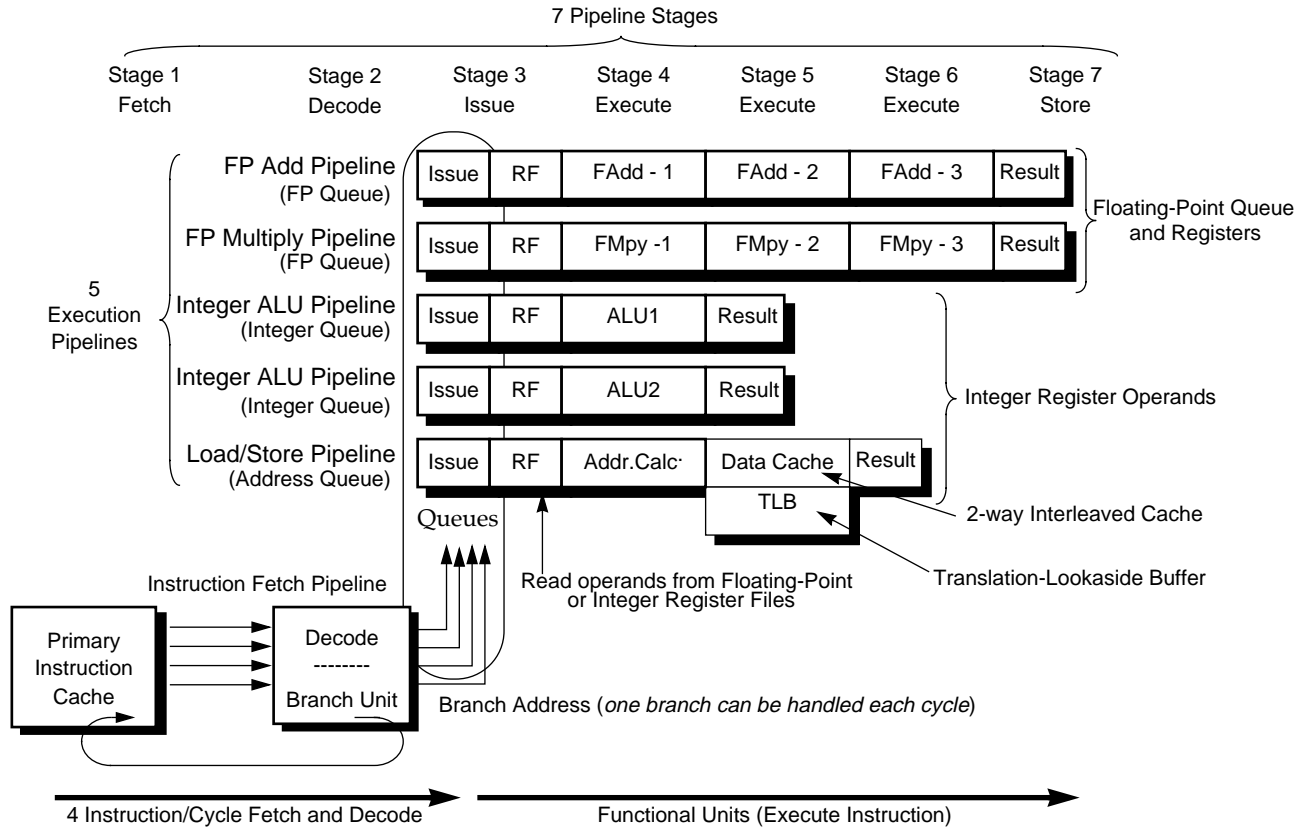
7 Pipeline Stages

Stage 1
Fetch

Stage 2
Decode

Stage 3
Issue

Stage 4
Execute

Stage 5
Execute

Stage 6
Execute

Stage 7
Store

5
Execution
Pipelines

FP Add Pipeline
(FP Queue)

| Issue | RF | FAdd - 1 | FAdd - 2 | FAdd - 3 | Result |
|---|---|---|---|---|---|

FP Multiply Pipeline
(FP Queue)

| Issue | RF | FMpy -1 | FMpy - 2 | FMpy - 3 | Result |
|---|---|---|---|---|---|

Floating-Point Queue
and Registers

Integer ALU Pipeline
(Integer Queue)

| Issue | RF | ALU1 | Result |
|---|---|---|---|

Integer ALU Pipeline
(Integer Queue)

| Issue | RF | ALU2 | Result |
|---|---|---|---|

Integer Register Operands

Load/Store Pipeline
(Address Queue)

| Issue | RF | Addr.Calc· | Data Cache | Result |
|---|---|---|---|---|

TLB

2-way Interleaved Cache

Translation-Lookaside Buffer

Queues

Instruction Fetch Pipeline

Read operands from Floating-Point
or Integer Register Files

Primary
Instruction
Cache

Decode
--------
Branch Unit

Branch Address (one branch can be handled each cycle)

4 Instruction/Cycle Fetch and Decode

Functional Units (Execute Instruction)